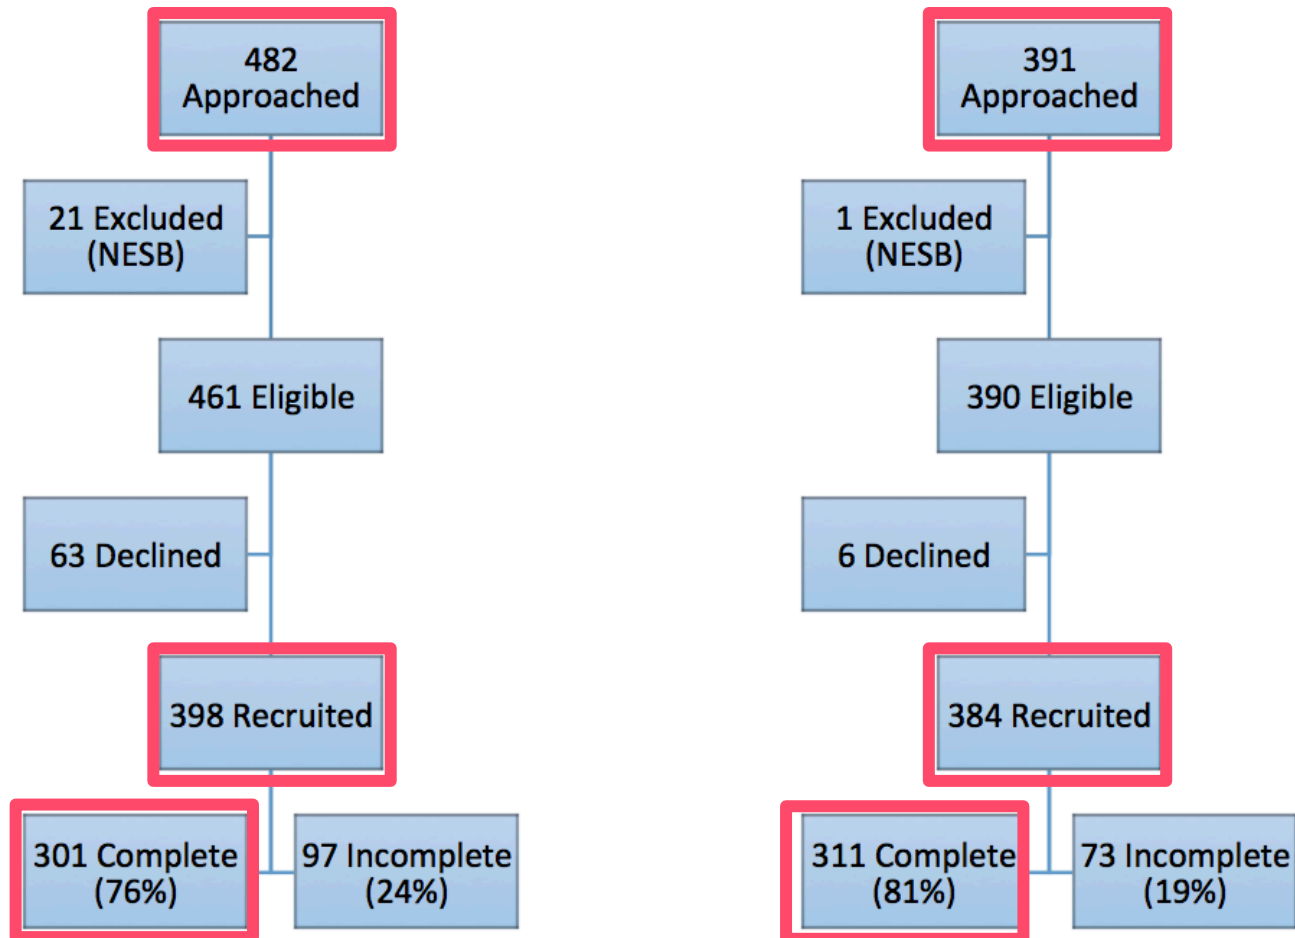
482 Approached

21 Excluded (NESB)

461 Eligible

63 Declined

398 Recruited

301 Complete (76%)

97 Incomplete (24%)

391 Approached

1 Excluded (NESB)

390 Eligible

6 Declined

384 Recruited

311 Complete (81%)

73 Incomplete (19%)